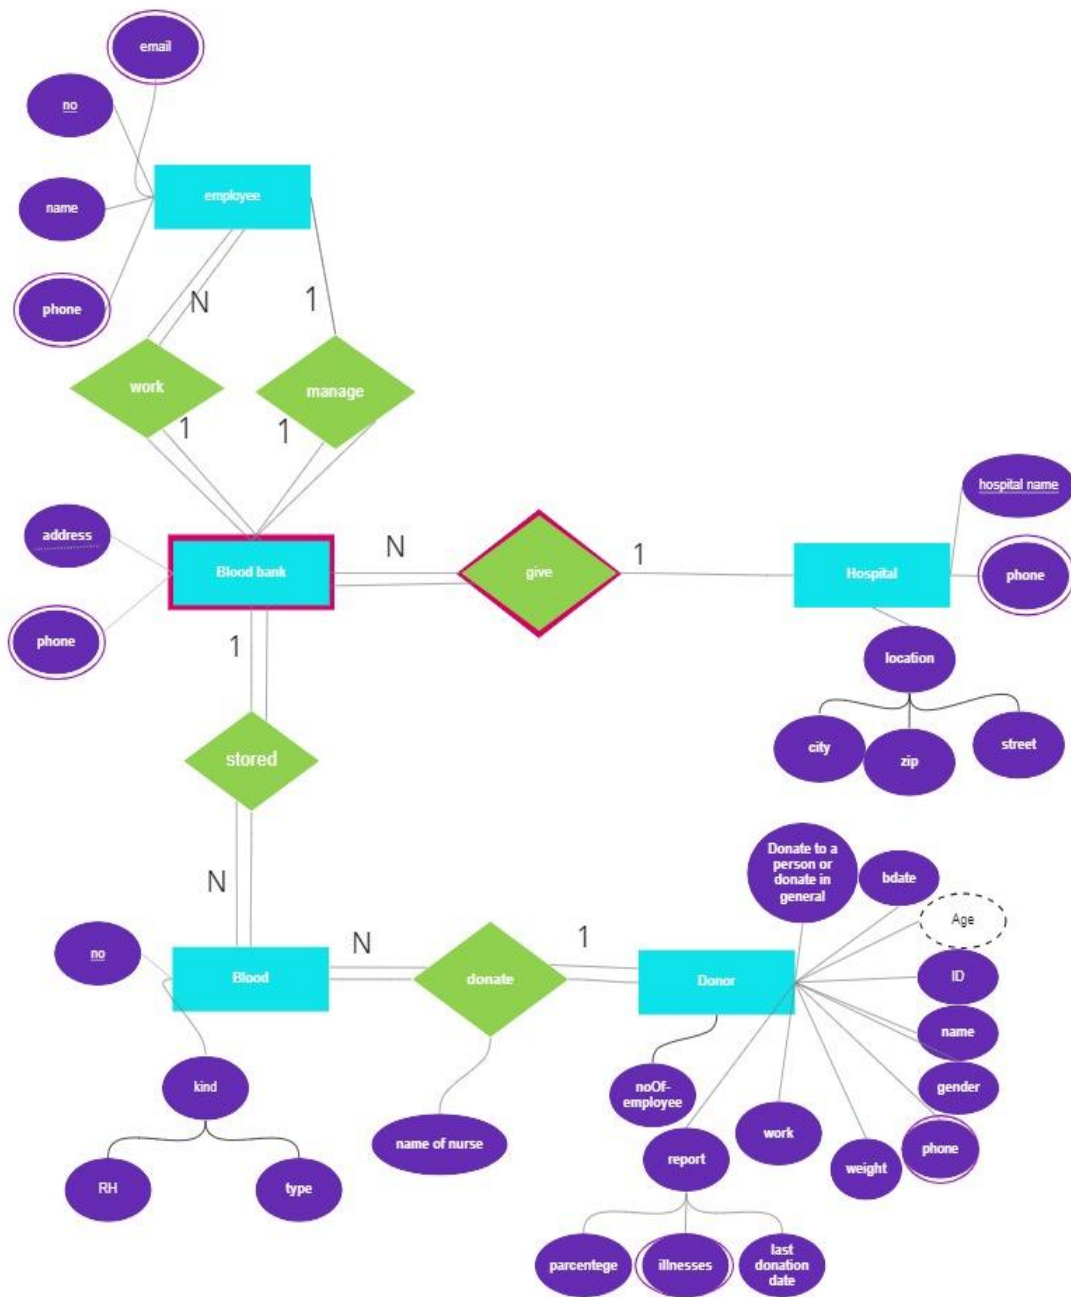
email
no
name
employee
phone
N
1
work
manage
1
1
address
Blood bank
N
give
1
Hospital
hospital name
phone
phone
1
location
city
zip
street
stored
N
Donate to a person or donate in general
bdate
Age
no
Blood
N
donate
1
Donor
ID
name
gender
kind
noOf-employee
work
report
weight
phone
RH
type
name of nurse
parcentege
illnesses
last donation date